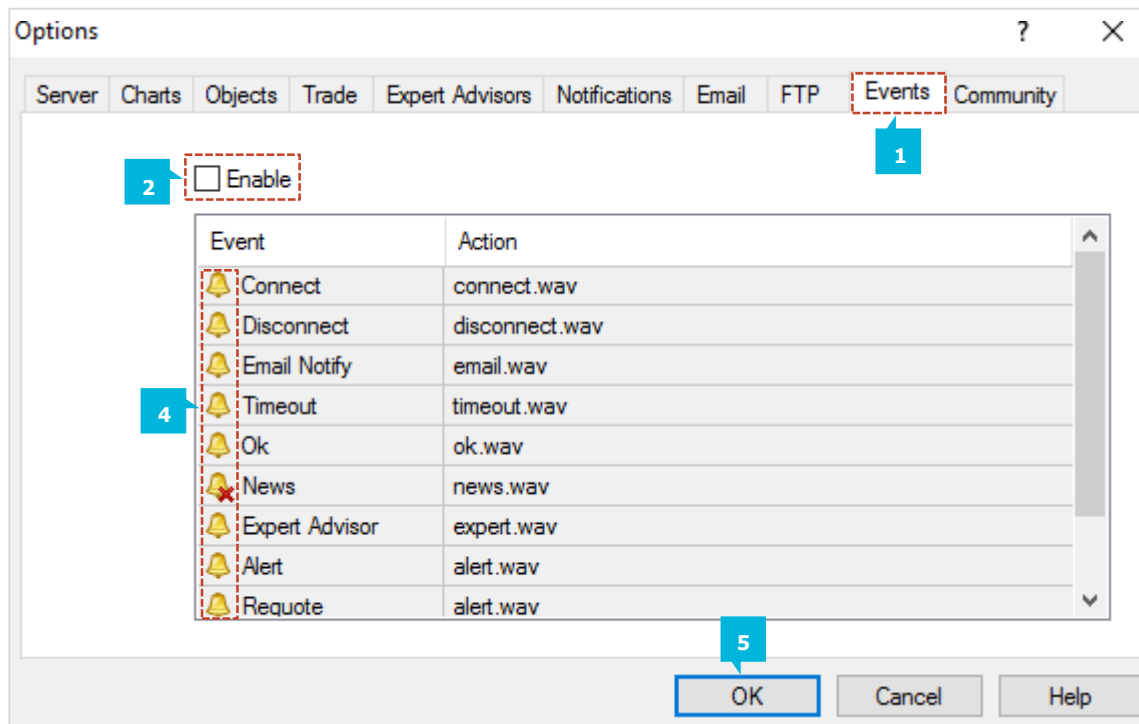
Options

?

Server Charts Objects Trade Expert Advisors Notifications Email FTP Events Community

1

2

Enable

| Event | Action |
|---|---|
| Connect | connect.wav |
| Disconnect | disconnect.wav |
| Email Notify | email.wav |
| Timeout | timeout.wav |
| Ok | ok.wav |
| News | news.wav |
| Expert Advisor | expert.wav |
| Alert | alert.wav |
| Requote | alert.wav |

4

5

OK Cancel Help